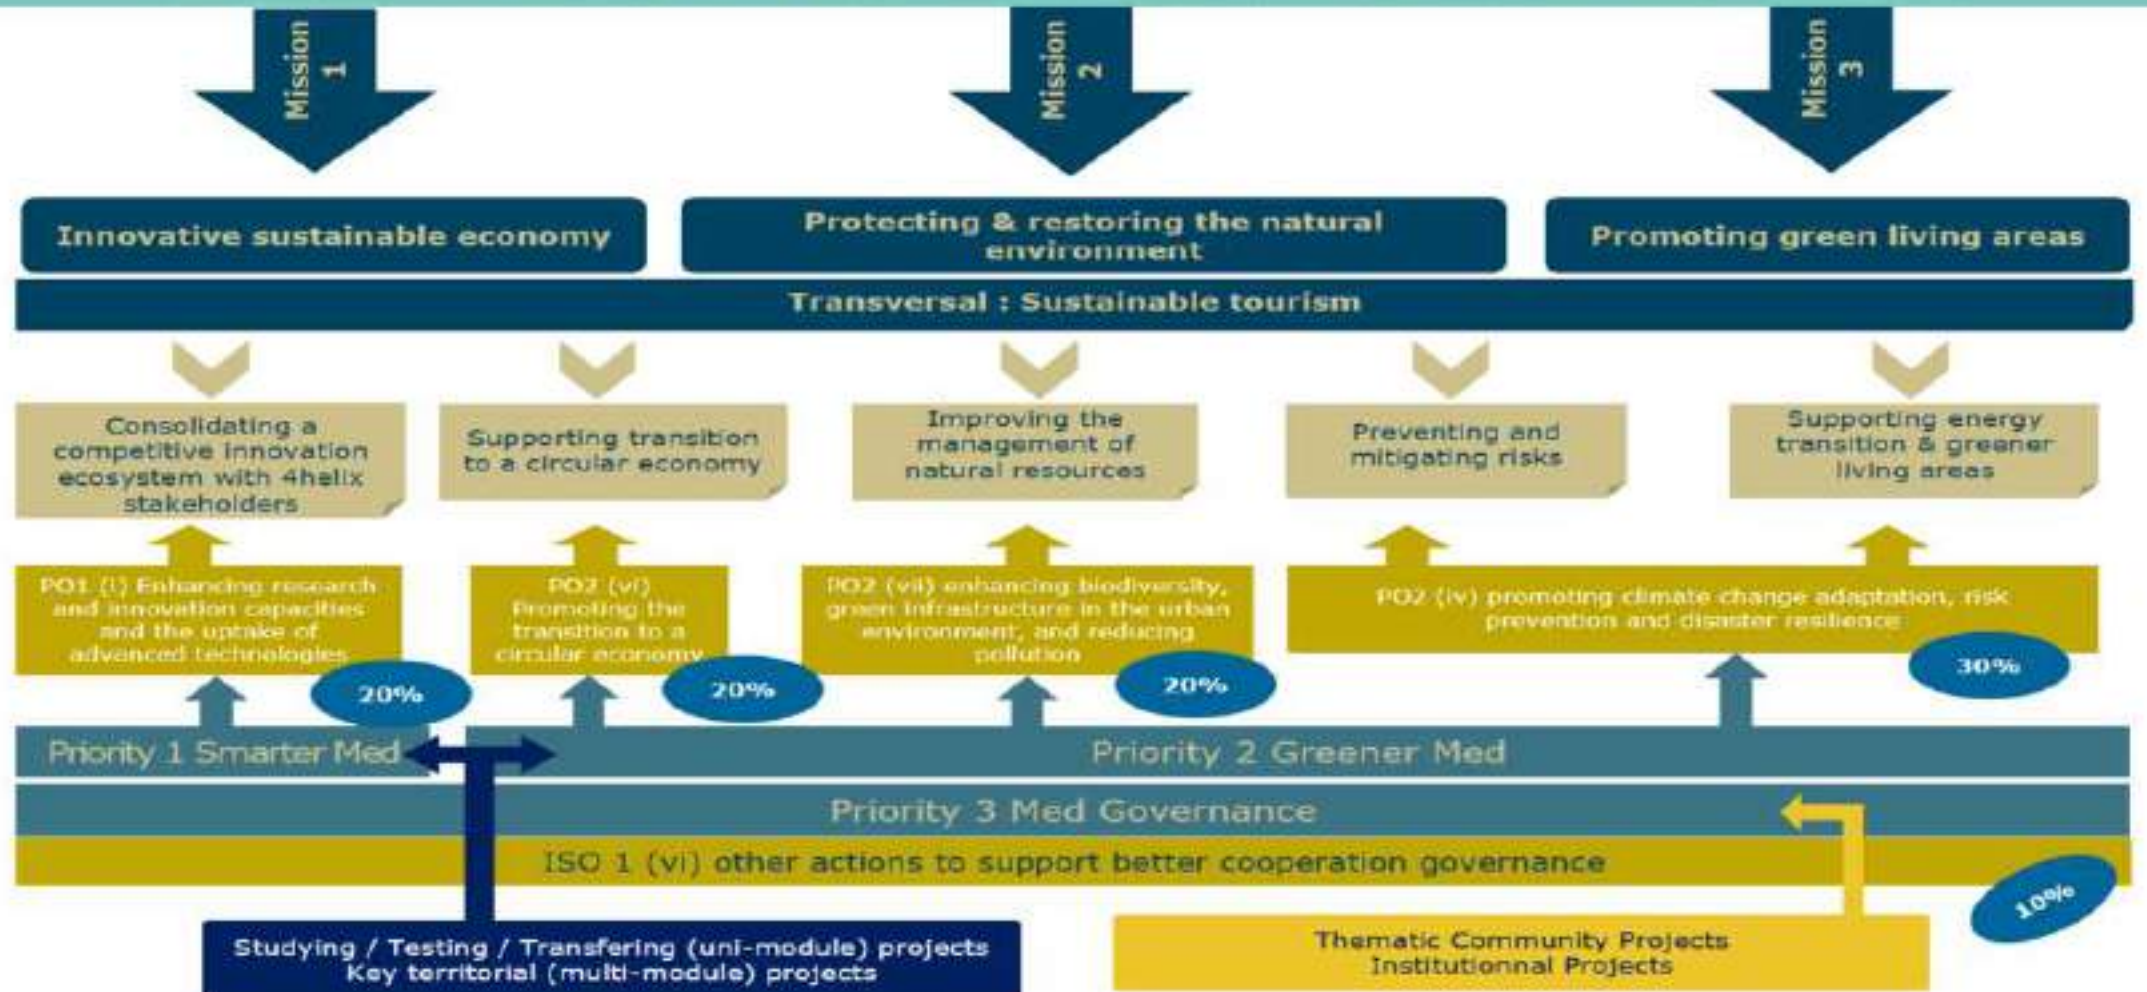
Mission 1

Mission 2

Mission 3

Innovative sustainable economy

Protecting & restoring the natural environment

Promoting green living areas

Transversal : Sustainable tourism

Consolidating a competitive innovation ecosystem with 4helix stakeholders

Supporting transition to a circular economy

Improving the management of natural resources

Preventing and mitigating risks

Supporting energy transition & greener living areas

PO1 (i) Enhancing research and innovation capacities and the uptake of advanced technologies

20%

PO2 (vi) Promoting the transition to a circular economy

20%

PO2 (vii) enhancing biodiversity, green infrastructure in the urban environment, and reducing pollution

20%

PO2 (iv) promoting climate change adaptation, risk prevention and disaster resilience

30%

Priority 1 Smarter Med

Priority 2 Greener Med

Priority 3 Med Governance

ISO 1 (vi) other actions to support better cooperation governance

10%

Studying / Testing / Transfering (uni-module) projects
Key territorial (multi-module) projects

Thematic Community Projects
Institutionnal Projects